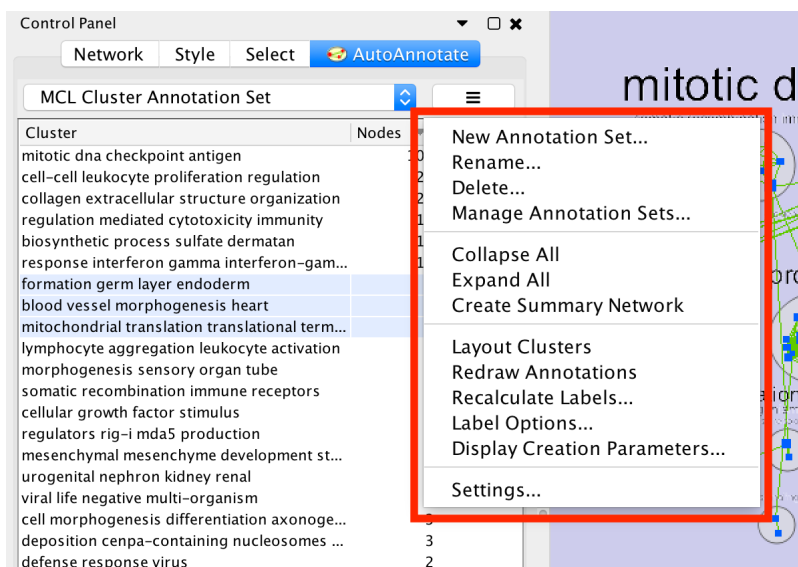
Control Panel

Network | Style | Select | AutoAnnotate

MCL Cluster Annotation Set

| Cluster | Nodes |
|---|---|
| mitotic dna checkpoint antigen | 10 |
| cell-cell leukocyte proliferation regulation | 2 |
| collagen extracellular structure organization | 2 |
| regulation mediated cytotoxicity immunity | 1 |
| biosynthetic process sulfate dermatan | 1 |
| response interferon gamma interferon-gam... | 1 |
| formation germ layer endoderm | |
| blood vessel morphogenesis heart | |
| mitochondrial translation translational term... | |
| lymphocyte aggregation leukocyte activation | |
| morphogenesis sensory organ tube | |
| somatic recombination immune receptors | |
| cellular growth factor stimulus | |
| regulators rig-i mda5 production | |
| mesenchymal mesenchyme development st... | |
| urogenital nephron kidney renal | |
| viral life negative multi-organism | |
| cell morphogenesis differentiation axonoge... | 3 |
| deposition cenpa-containing nucleosomes ... | 3 |
| defense response virus | 2 |

New Annotation Set...
Rename...
Delete...
Manage Annotation Sets...

Collapse All
Expand All
Create Summary Network

Layout Clusters
Redraw Annotations
Recalculate Labels...
Label Options...
Display Creation Parameters...

Settings...

mitotic d